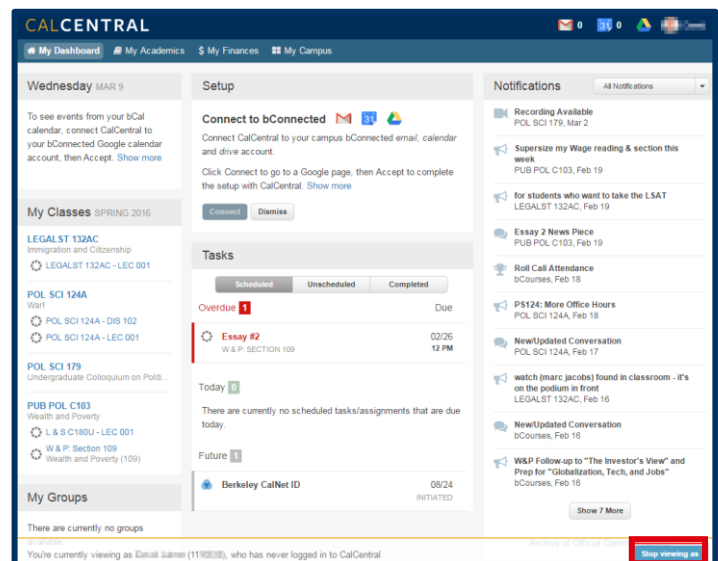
CALCENTRAL

0 31 0

My Dashboard | My Academics | $ My Finances | My Campus

Wednesday MAR 9

To see events from your bCal calendar, connect CalCentral to your bConnected Google calendar account, then Accept. Show more

My Classes SPRING 2016

LEGALST 132AC
Immigration and Citizenship
LEGALST 132AC - LEC 001

POL SCI 124A
War!
POL SCI 124A - DIS 102
POL SCI 124A - LEC 001

POL SCI 179
Undergraduate Colloquium on Politi...

PUB POL C103
Wealth and Poverty
L & S C180U - LEC 001
W & P: Section 109
Wealth and Poverty (109)

My Groups

There are currently no groups available.

Setup

Connect to bConnected

Connect CalCentral to your campus bConnected email, calendar and drive account.

Click Connect to go to a Google page, then Accept to complete the setup with CalCentral. Show more

Connect | Dismiss

Tasks

Scheduled | Unscheduled | Completed

Overdue 1 | Due

Essay #2 | 02/26
W & P: SECTION 109 | 12 PM

Today 0

There are currently no scheduled tasks/assignments that are due today.

Future 1

Berkeley CalNet ID | 08/24
INITIATED

Notifications | All Notifications

Recording Available
POL SCI 179, Mar 2

Supersize my Wage reading & section this week
PUB POL C103, Feb 19

for students who want to take the LSAT
LEGALST 132AC, Feb 19

Essay 2 News Piece
PUB POL C103, Feb 19

Roll Call Attendance
bCourses, Feb 18

PS124: More Office Hours
POL SCI 124A, Feb 18

New/Updated Conversation
POL SCI 124A, Feb 17

watch (marc jacobs) found in classroom - it's on the podium in front
LEGALST 132AC, Feb 16

New/Updated Conversation
bCourses, Feb 16

W&P Follow-up to "The Investor's View" and Prep for "Globalization, Tech, and Jobs"
bCourses, Feb 16

Show 7 More

You're currently viewing as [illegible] (11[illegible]), who has never logged in to CalCentral

Archive of Official Comm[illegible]

Stop viewing as